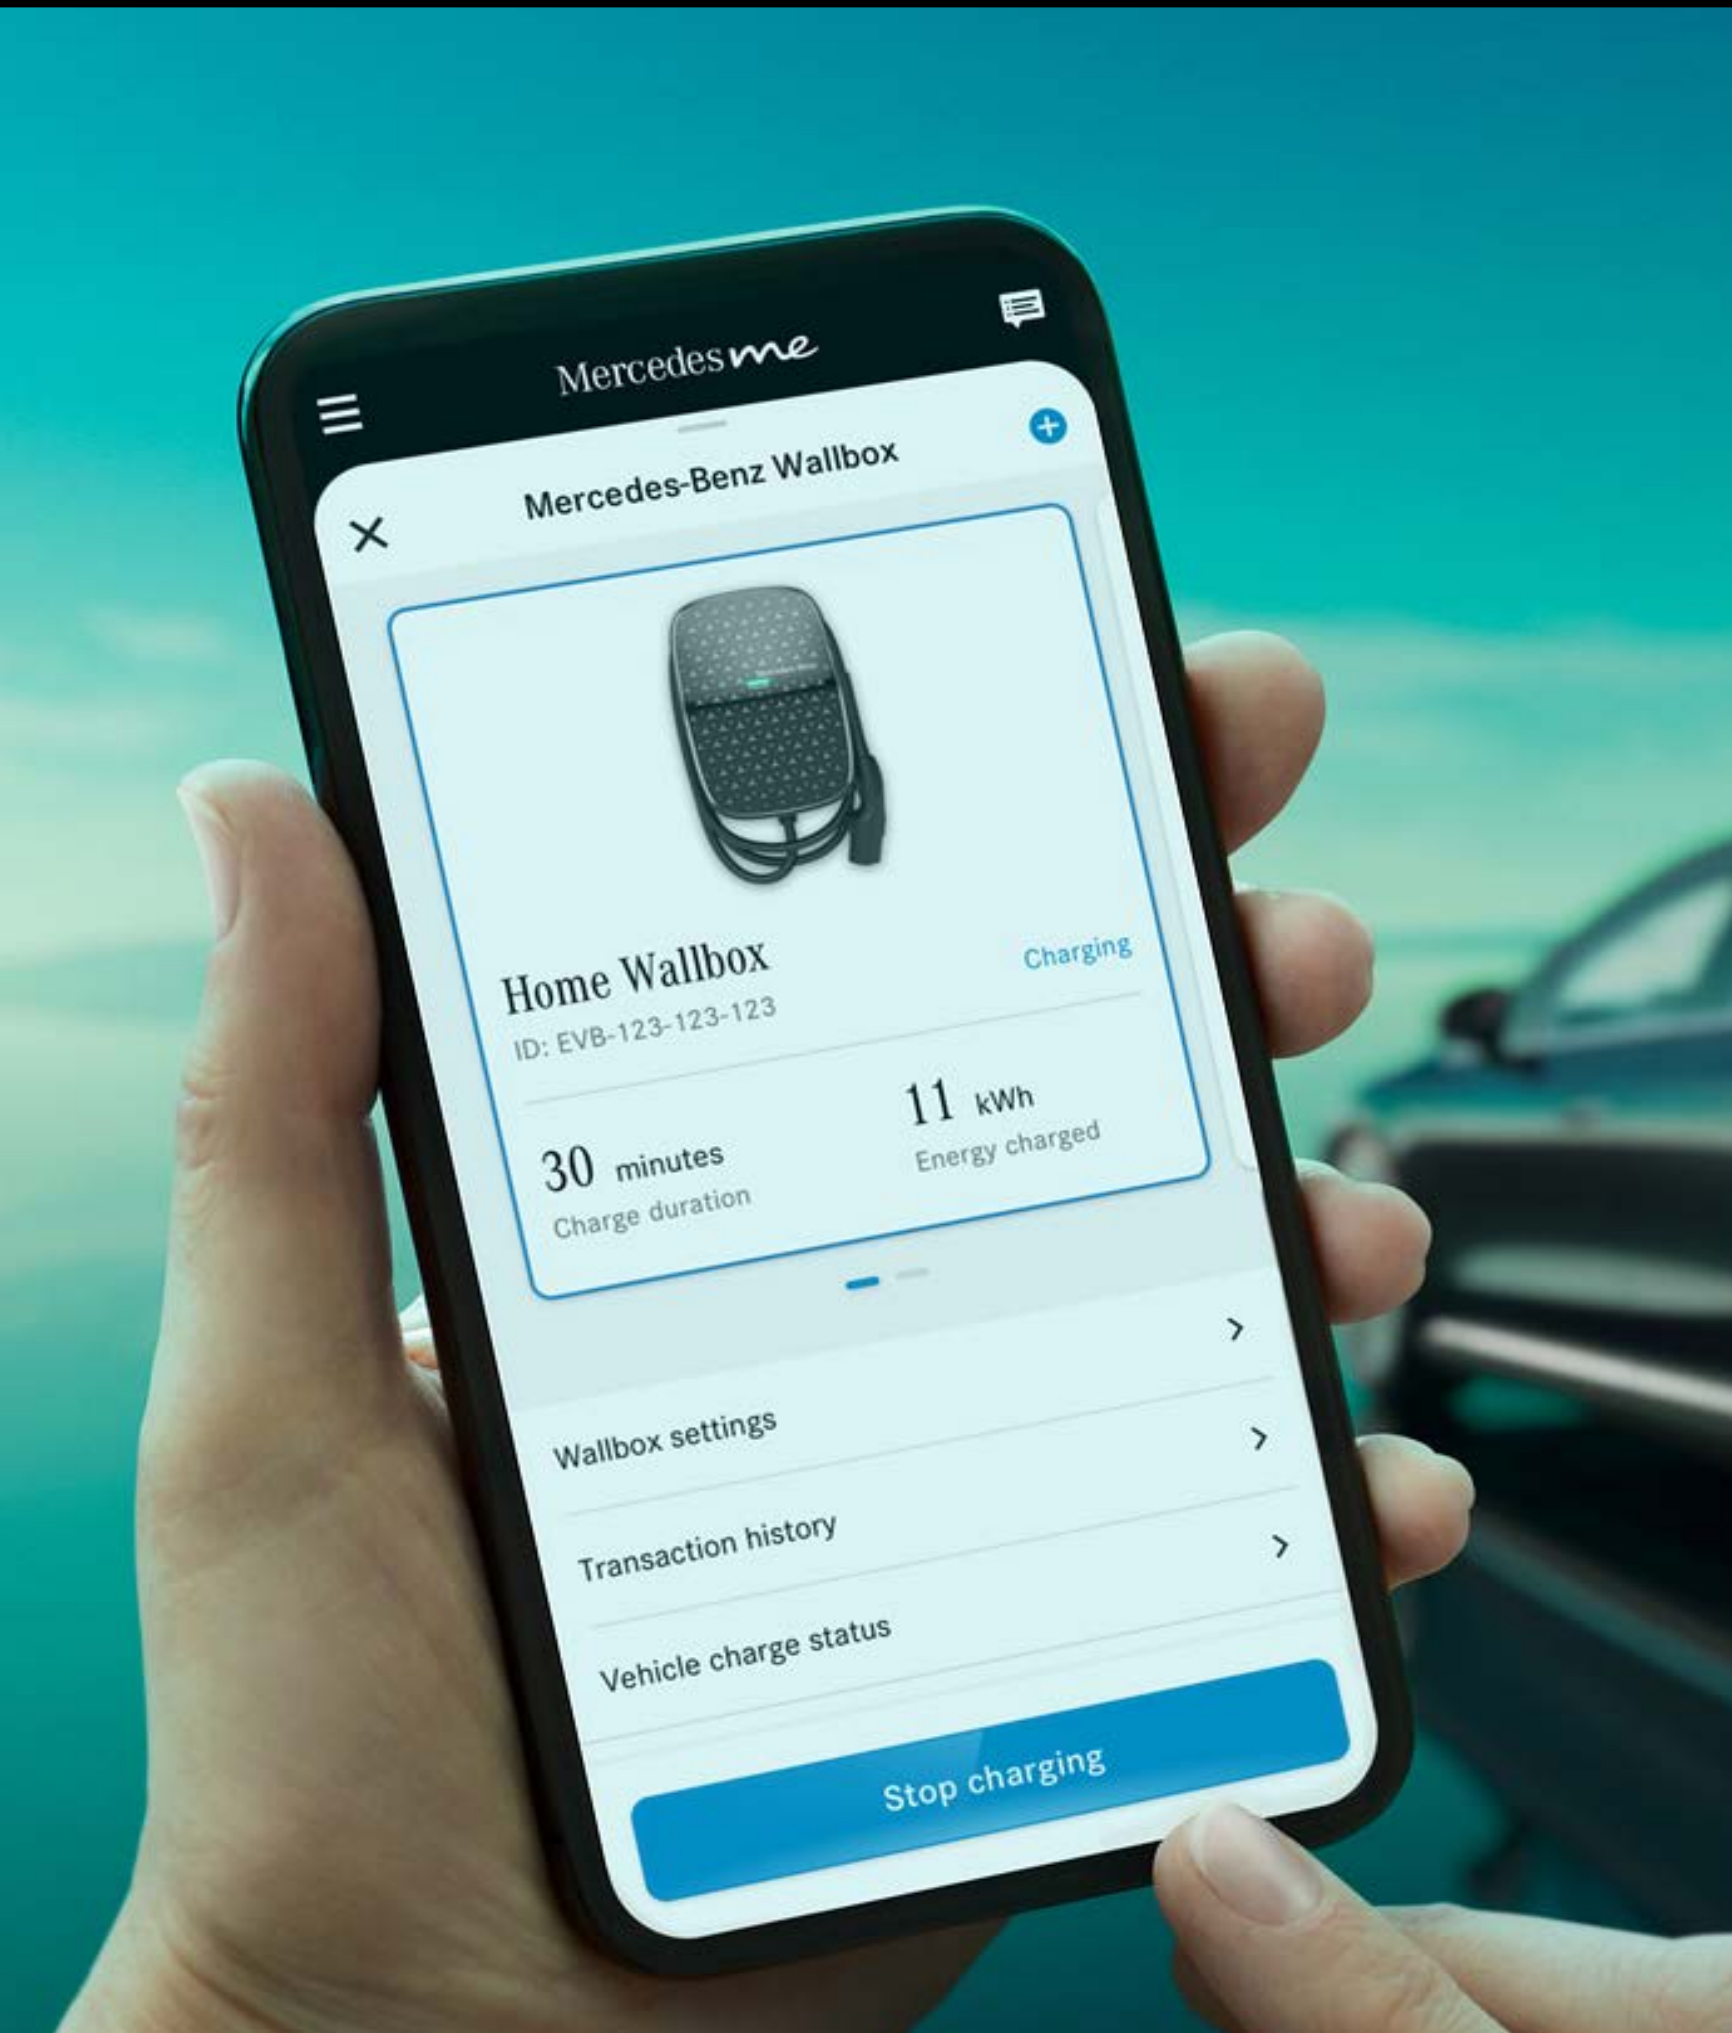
Mercedes me

Mercedes-Benz Wallbox

Home Wallbox
ID: EVB-123-123-123

Charging

30 minutes
Charge duration

11 kWh
Energy charged

Wallbox settings

Transaction history

Vehicle charge status

Stop charging